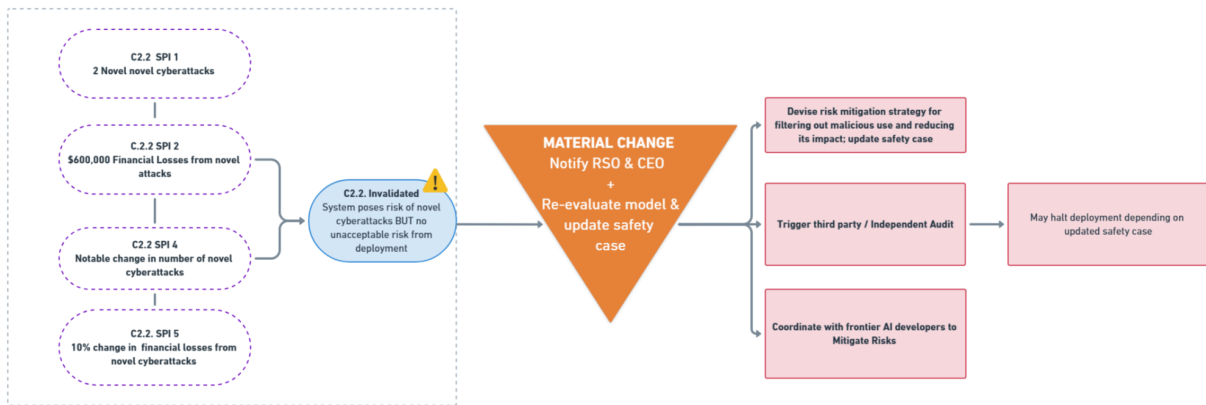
C.2.2 SPI 1
2 Novel novel cyberattacks

C.2.2 SPI 2
$600,000 Financial Losses from novel attacks

C.2.2 SPI 4
Notable change in number of novel cyberattacks

C.2.2. SPI 5
10% change in financial losses from novel cyberattacks

C2.2. Invalidated
System poses risk of novel cyberattacks BUT no unacceptable risk from deployment

!

MATERIAL CHANGE
Notify RSO & CEO
+
Re-evaluate model & update safety case

Devise risk mitigation strategy for filtering out malicious use and reducing its impact; update safety case

Trigger third party / Independent Audit

May halt deployment depending on updated safety case

Coordinate with frontier AI developers to Mitigate Risks